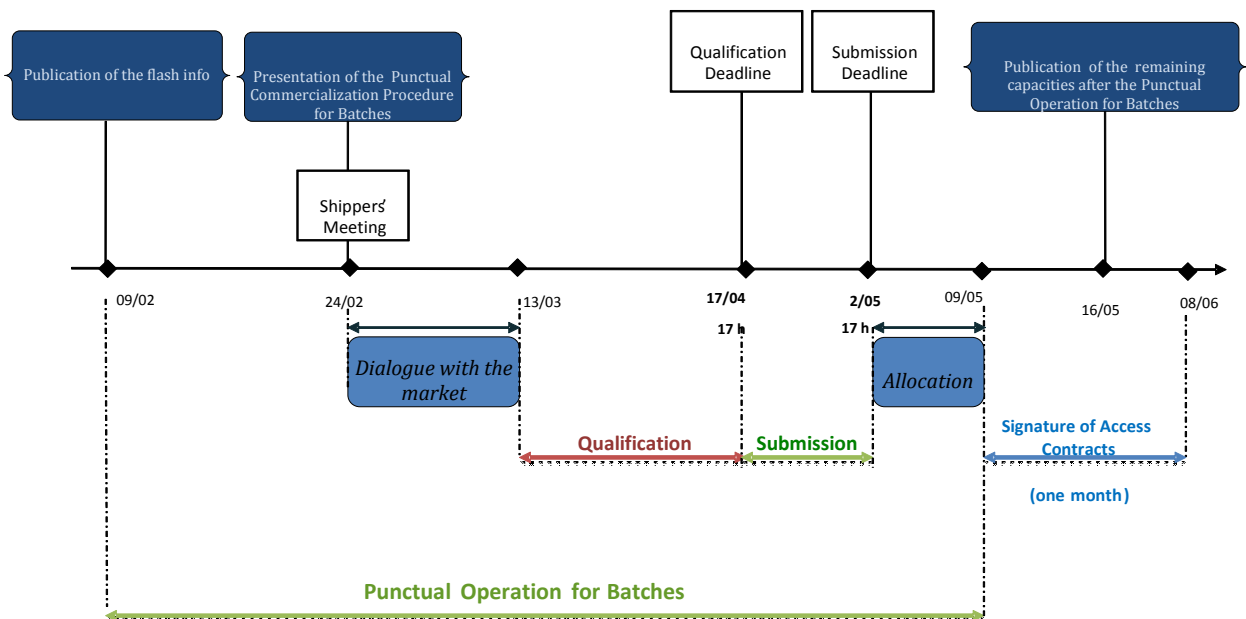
Publication of the flash info

Presentation of the Punctual Commercialization Procedure for Batches

Qualification Deadline

Submission Deadline

Publication of the remaining capacities after the Punctual Operation for Batches

Shippers' Meeting

09/02

24/02

13/03

17/04

17 h

2/05

17 h

09/05

16/05

08/06

Dialogue with the market

Allocation

Qualification

Submission

Signature of Access Contracts

(one month)

Punctual Operation for Batches